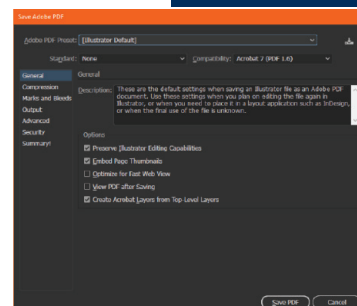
Save Adobe PDF

Adobe PDF Preset: [Illustrator Default]

Standard: None

Compatibility: Acrobat 7 (PDF 1.6)

General
Compression
Marks and Bleeds
Output
Advanced
Security
Summary

General

Description: These are the default settings when saving an Illustrator file as an Adobe PDF document. Use these settings when you plan on editing the file again in Illustrator, or when you need to place it in a layout application such as InDesign, or when the final use of the file is unknown.

Options

Preserve Illustrator Editing Capabilities

Embed Page Thumbnails

Optimize for Fast Web View

View PDF after Saving

Create Acrobat Layers from Top-Level Layers

Save PDF

Cancel